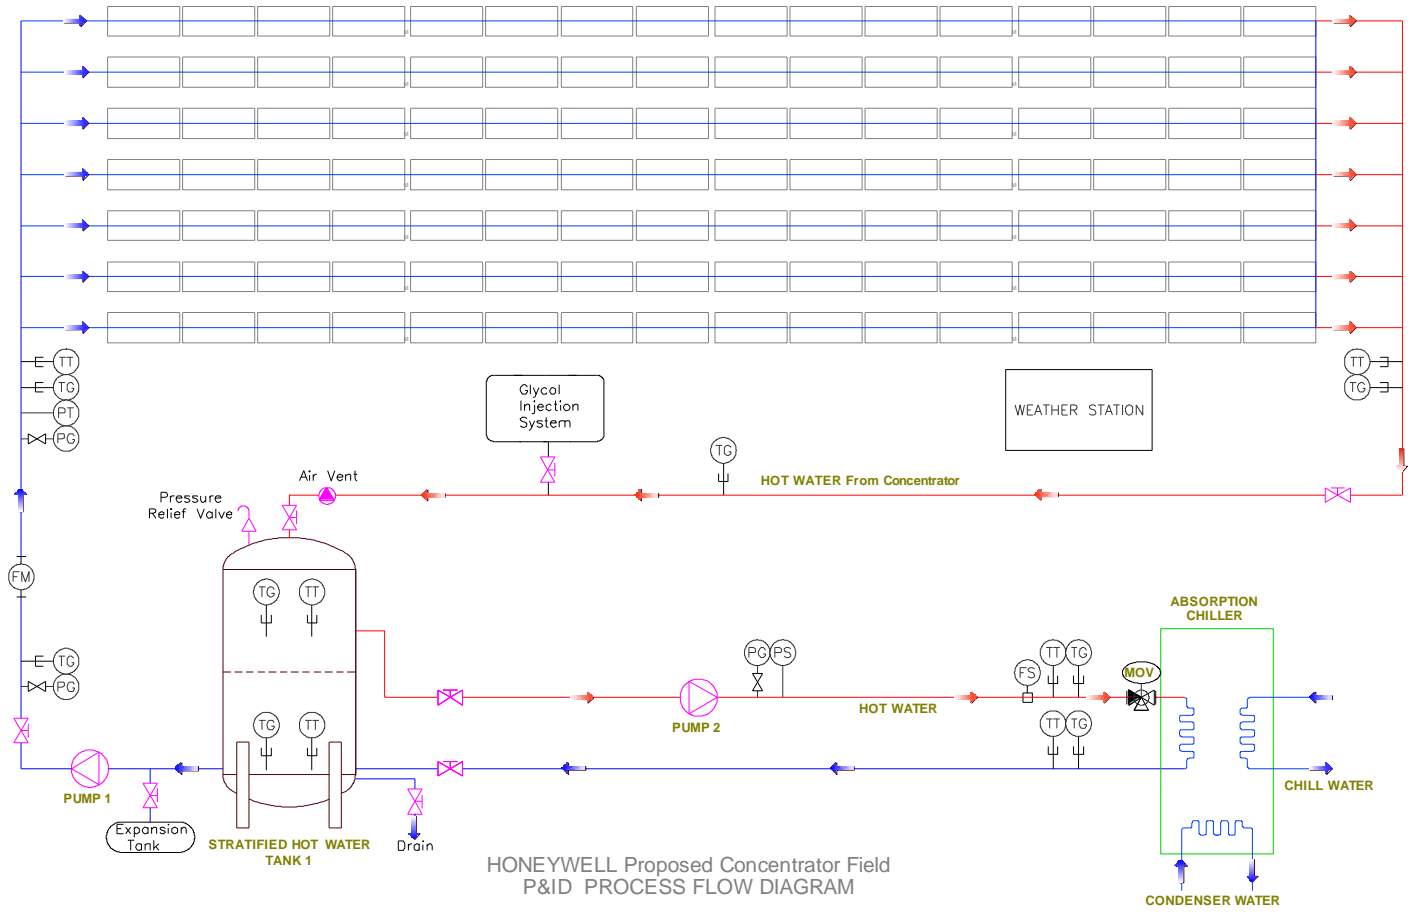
TT
TG
PT
PG
TT
TG
Glycol Injection System
WEATHER STATION
TG
HOT WATER From Concentrator
Air Vent
Pressure Relief Valve
FM
TG
TT
TG
TT
TG
PG
PG PS
FS
TT TG
MOV
ABSORPTION CHILLER
TT TG
PUMP 2
HOT WATER
PUMP 1
Expansion Tank
STRATIFIED HOT WATER TANK 1
Drain
CHILL WATER
CONDENSER WATER
HONEYWELL Proposed Concentrator Field
P&ID PROCESS FLOW DIAGRAM